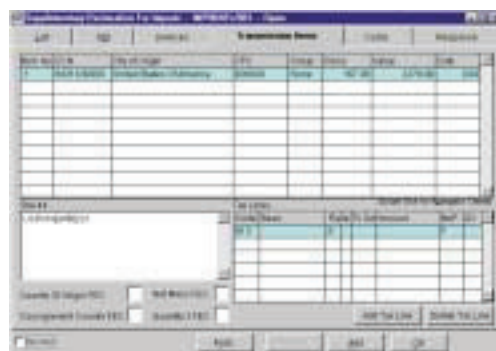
Supplementary Declaration For Import - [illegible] - Open

AIR | SID | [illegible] | Transmission Items | Costs | Response

| Item No | CI # | City of origin | CPC | Group | Weight | Value | Duty |
|---|---|---|---|---|---|---|---|
| 1 | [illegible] | United States of America | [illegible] | None | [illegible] | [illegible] | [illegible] |

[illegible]

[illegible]

Tax Lines

| Code | Base | Rate | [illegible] | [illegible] | MoP | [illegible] |
|---|---|---|---|---|---|---|
| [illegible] | | | | | | |

Quantity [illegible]

Net Mass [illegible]

Consignment Country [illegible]

Quantity 2 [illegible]

Add Tax Line | Delete Tax Line

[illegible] | Apply | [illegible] | Add | OK